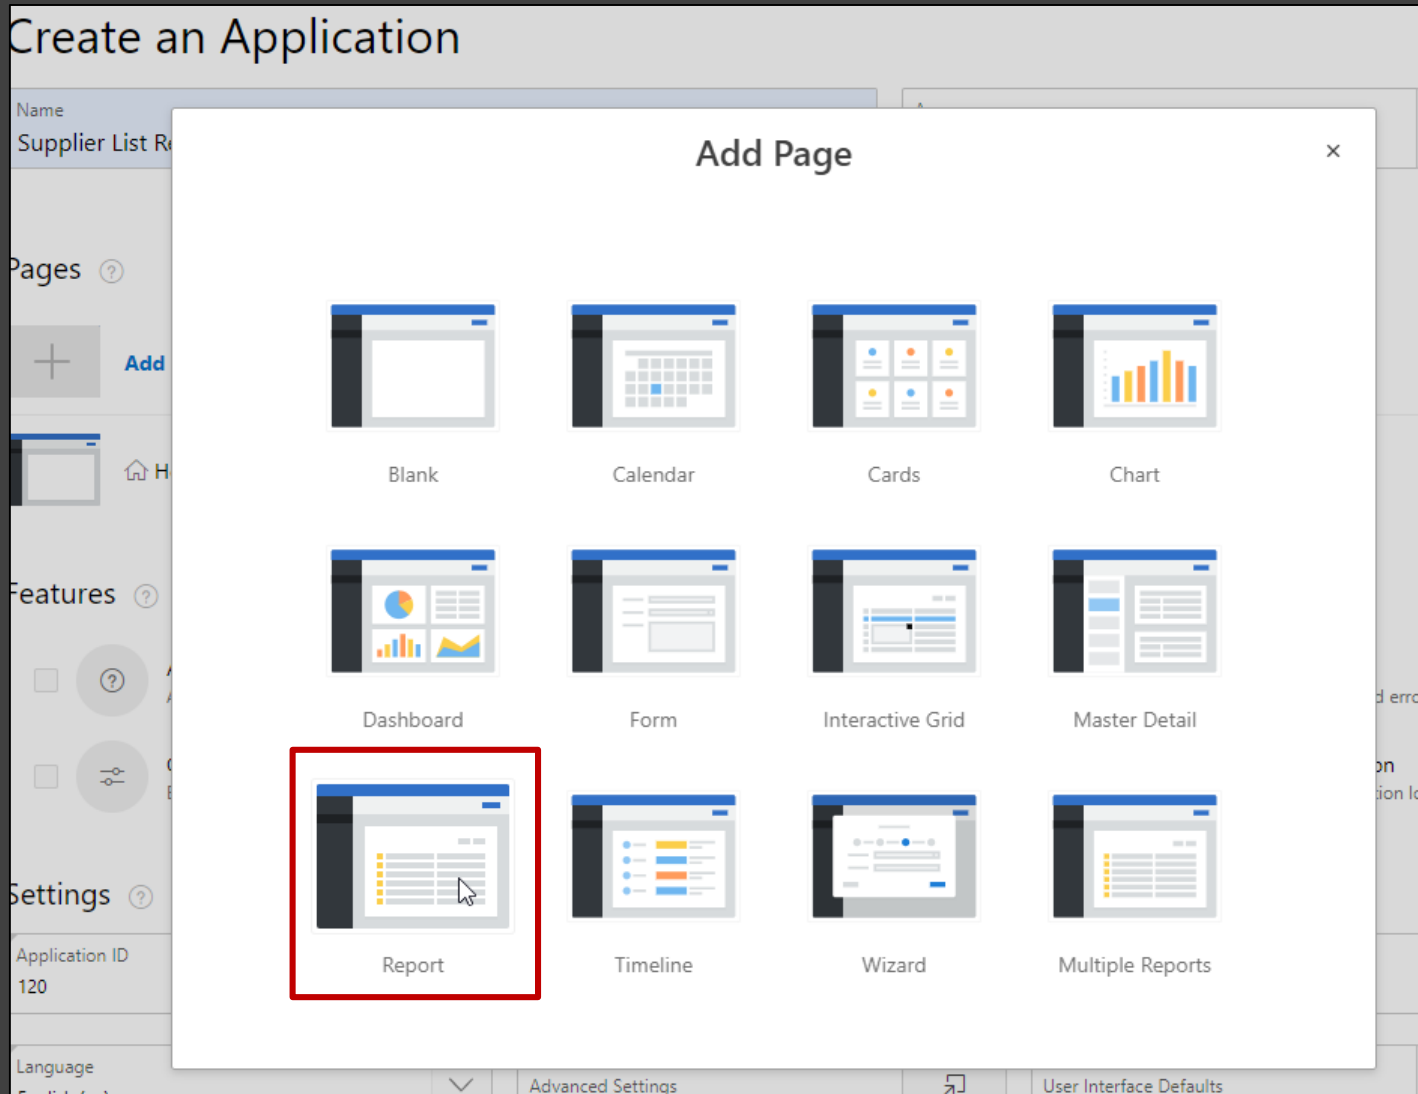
Create an Application

Name
Supplier List R

Pages

Add

H

Features

Settings

Application ID
120

Language

Add Page

×

Blank

Calendar

Cards

Chart

Dashboard

Form

Interactive Grid

Master Detail

Report

Timeline

Wizard

Multiple Reports

d erro

on
tion l

Advanced Settings

User Interface Defaults